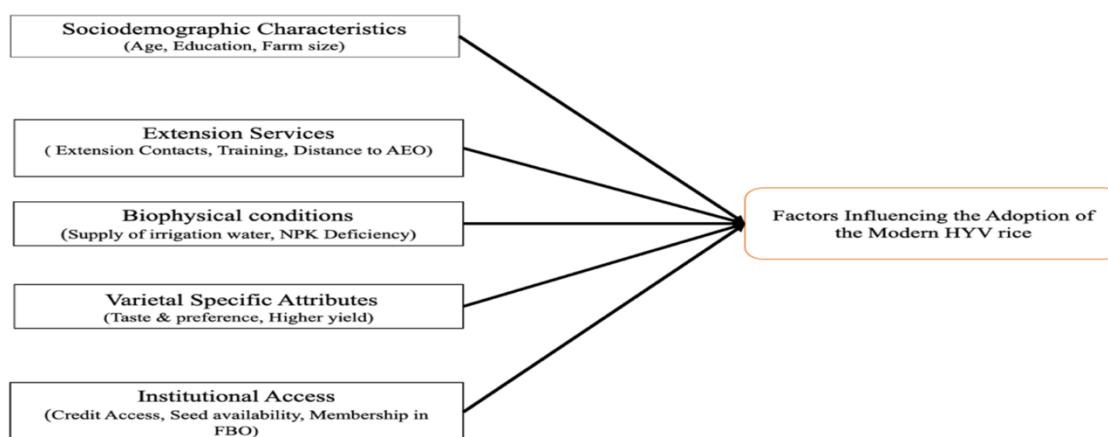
Sociodemographic Characteristics
(Age, Education, Farm size)

Extension Services
( Extension Contacts, Training, Distance to AEO)

Biophysical conditions
(Supply of irrigation water, NPK Deficiency)

Varietal Specific Attributes
(Taste & preference, Higher yield)

Institutional Access
(Credit Access, Seed availability, Membership in FBO)

Factors Influencing the Adoption of the Modern HYV rice